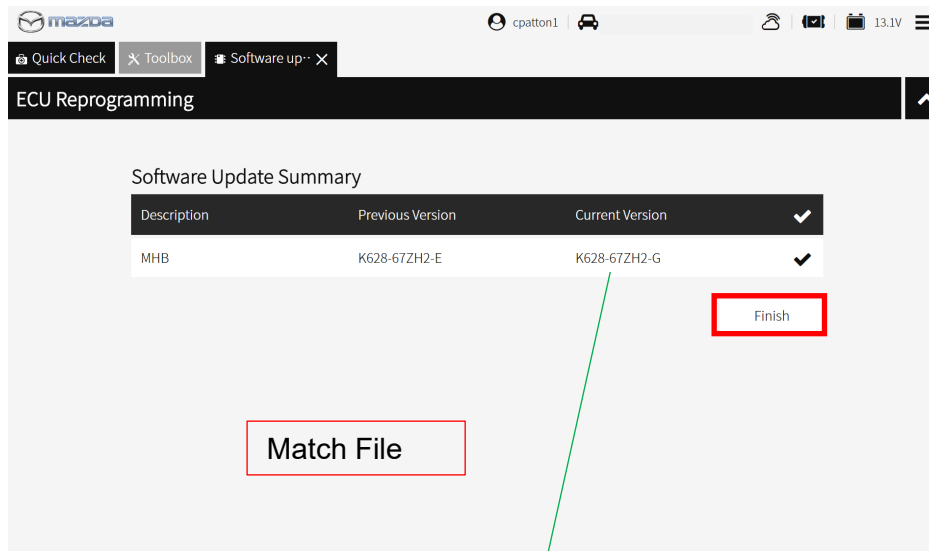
mazda

cpatton1

13.1V

Quick Check | Toolbox | Software up··

ECU Reprogramming

Software Update Summary

| Description | Previous Version | Current Version | ✔ |
|---|---|---|---|
| MHB | K628-67ZH2-E | K628-67ZH2-G | ✔ |

Finish

Match File